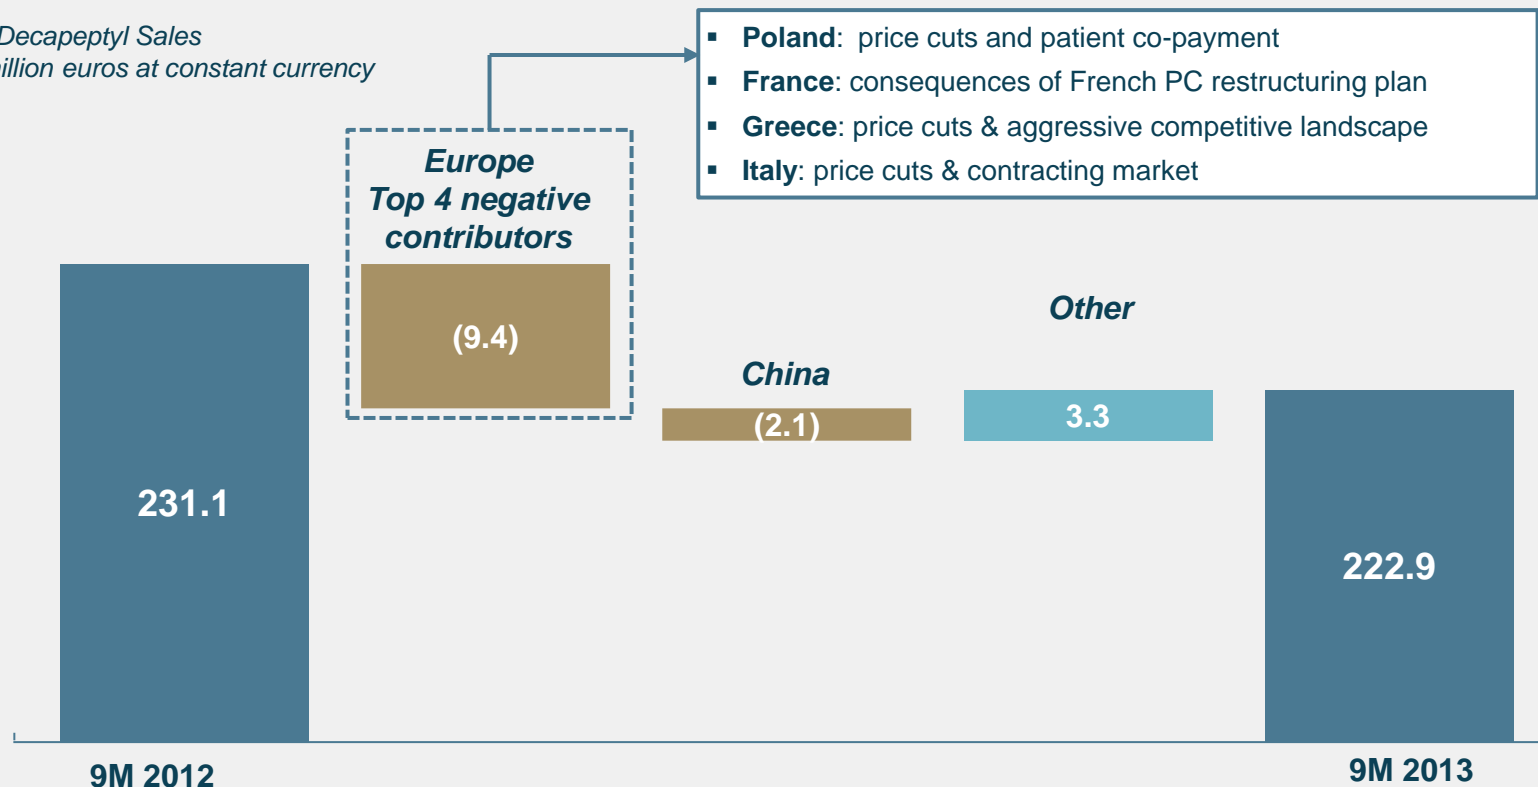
Decapeptyl Sales
illion euros at constant currency

- **Poland**: price cuts and patient co-payment
- **France**: consequences of French PC restructuring plan
- **Greece**: price cuts & aggressive competitive landscape
- **Italy**: price cuts & contracting market

Europe
Top 4 negative contributors

(9.4)

China

(2.1)

Other

3.3

231.1

222.9

9M 2012

9M 2013